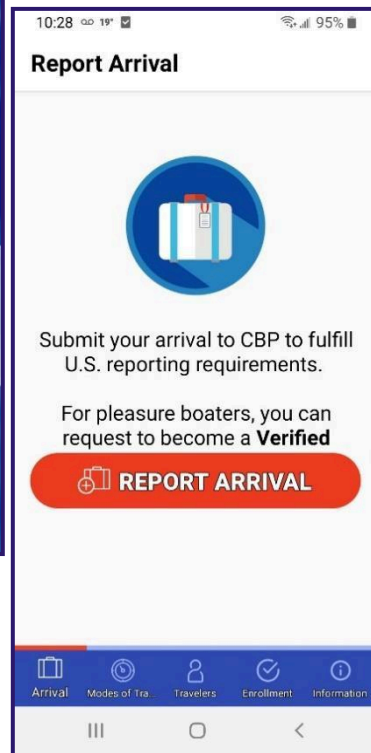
10:28 19° 95%

Report Arrival

Submit your arrival to CBP to fulfill U.S. reporting requirements.

For pleasure boaters, you can request to become a **Verified**

REPORT ARRIVAL

Arrival Modes of Tra... Travelers Enrollment Information